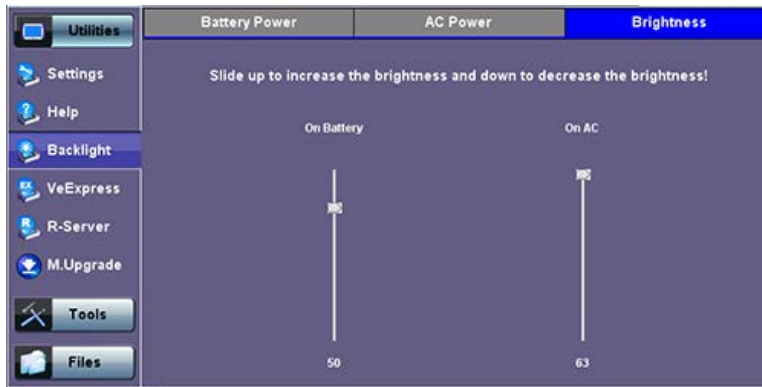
Utilities
Settings
Help
Backlight
VeExpress
R-Server
M.Upgrade
Tools
Files

Battery Power
AC Power
Brightness

Slide up to increase the brightness and down to decrease the brightness!

On Battery
On AC

50
63